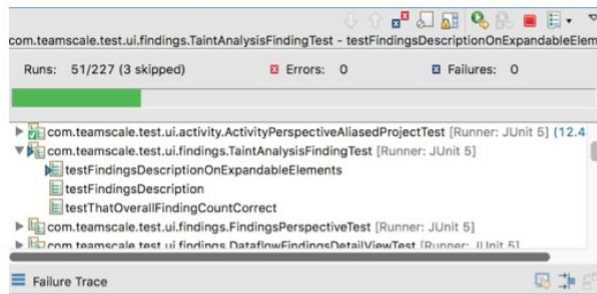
com.teamscale.test.ui.findings.TaintAnalysisFindingTest - testFindingsDescriptionOnExpandableElem

Runs: 51/227 (3 skipped)
Errors: 0
Failures: 0

com.teamscale.test.ui.activity.ActivityPerspectiveAliasedProjectTest [Runner: JUnit 5] (12.4
com.teamscale.test.ui.findings.TaintAnalysisFindingTest [Runner: JUnit 5]
testFindingsDescriptionOnExpandableElements
testFindingsDescription
testThatOverallFindingCountCorrect
com.teamscale.test.ui.findings.FindingsPerspectiveTest [Runner: JUnit 5]
com.teamscale.test.ui.findings.DataflowFindingsDetailViewTest [Runner: JUnit 5]

Failure Trace